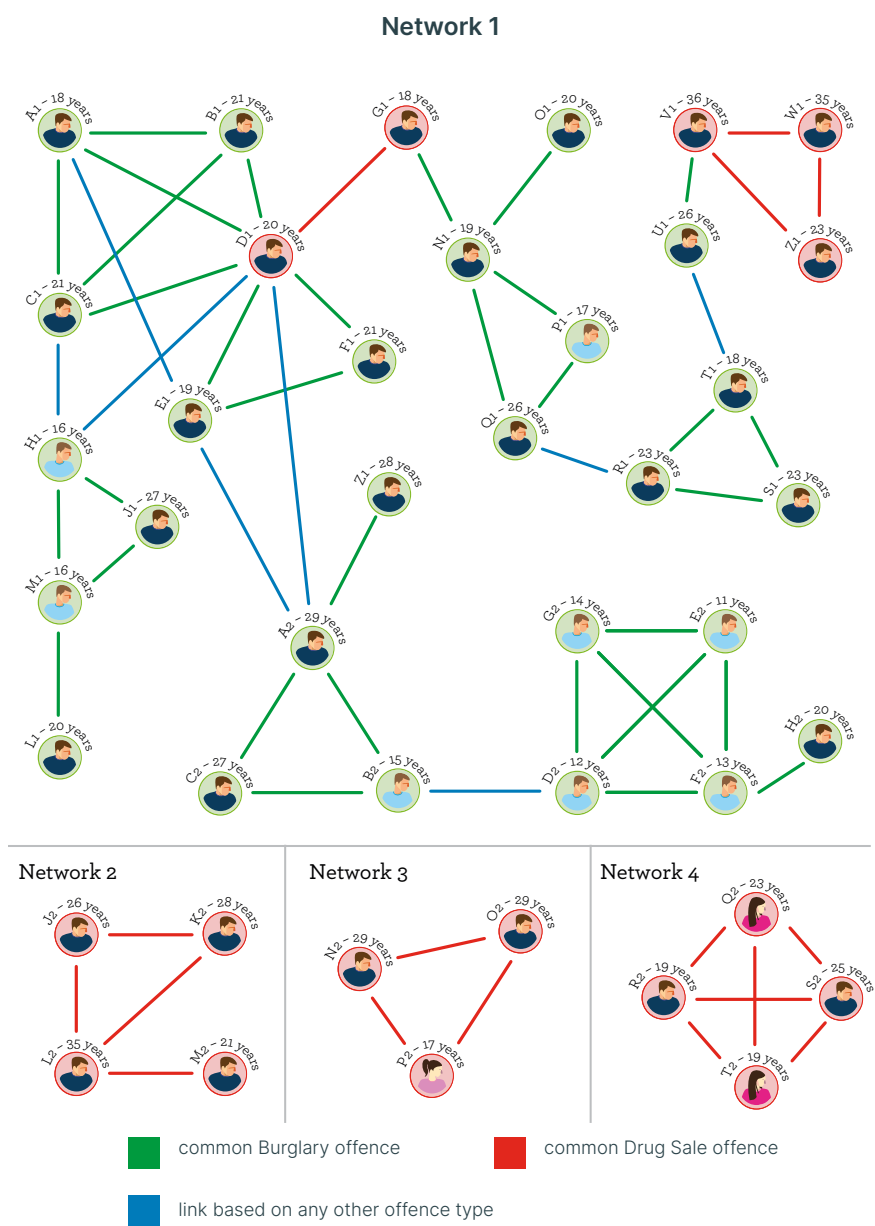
Network 1

A1 – 18 years
B1 – 21 years
G1 – 18 years
O1 – 20 years
V1 – 36 years
W1 – 35 years
D1 – 20 years
N1 – 19 years
U1 – 26 years
Z1 – 23 years
C1 – 21 years
P1 – 17 years
F1 – 21 years
T1 – 18 years
E1 – 19 years
Q1 – 26 years
H1 – 16 years
R1 – 23 years
S1 – 23 years
Z1 – 28 years
J1 – 27 years
M1 – 16 years
A2 – 29 years
G2 – 14 years
E2 – 11 years
L1 – 20 years
H2 – 20 years
C2 – 27 years
B2 – 15 years
D2 – 12 years
F2 – 13 years

Network 2

J2 – 26 years
K2 – 28 years
L2 – 35 years
M2 – 21 years

Network 3

O2 – 29 years
N2 – 29 years
P2 – 17 years

Network 4

Q2 – 23 years
R2 – 19 years
S2 – 25 years
T2 – 19 years

common Burglary offence
common Drug Sale offence
link based on any other offence type